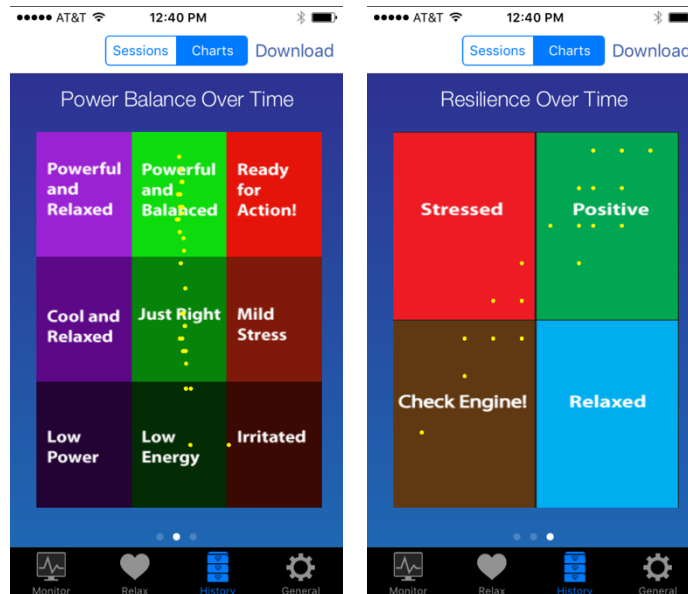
●●●●● AT&T 12:40 PM

Sessions Charts Download

Power Balance Over Time

| Powerful and Relaxed | Powerful and Balanced | Ready for Action! |
|---|---|---|
| Cool and Relaxed | Just Right | Mild Stress |
| Low Power | Low Energy | Irritated |

Monitor Relax History General

●●●●● AT&T 12:40 PM

Sessions Charts Download

Resilience Over Time

| Stressed | Positive |
|---|---|
| Check Engine! | Relaxed |

Monitor Relax History General